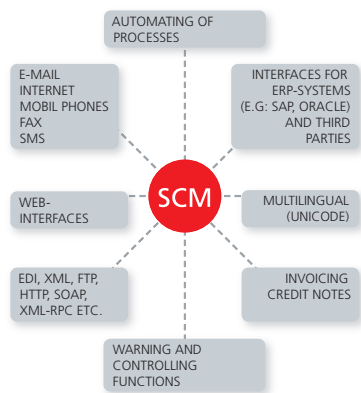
AUTOMATING OF PROCESSES

E-MAIL
INTERNET
MOBIL PHONES
FAX
SMS

INTERFACES FOR ERP-SYSTEMS (E.G: SAP, ORACLE) AND THIRD PARTIES

SCM

WEB-INTERFACES

MULTILINGUAL (UNICODE)

EDI, XML, FTP, HTTP, SOAP, XML-RPC ETC.

INVOICING CREDIT NOTES

WARNING AND CONTROLLING FUNCTIONS